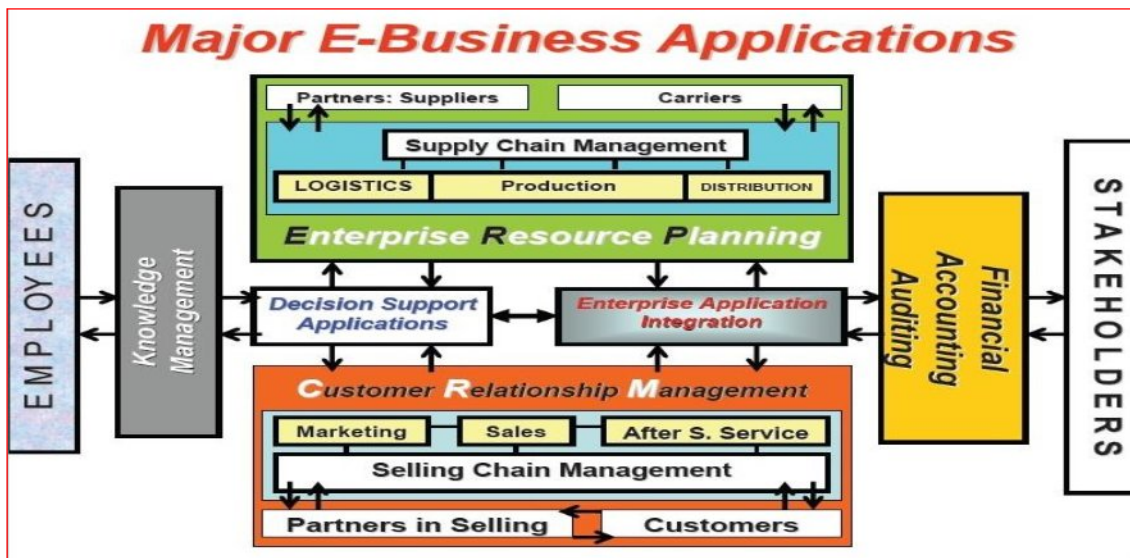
Major E-Business Applications

Partners: Suppliers

Carriers

Supply Chain Management

LOGISTICS

Production

DISTRIBUTION

Enterprise Resource Planning

EMPLOYEES

Knowledge Management

Decision Support Applications

Enterprise Application Integration

Financial Accounting Auditing

STAKEHOLDERS

Customer Relationship Management

Marketing

Sales

After S. Service

Selling Chain Management

Partners in Selling

Customers